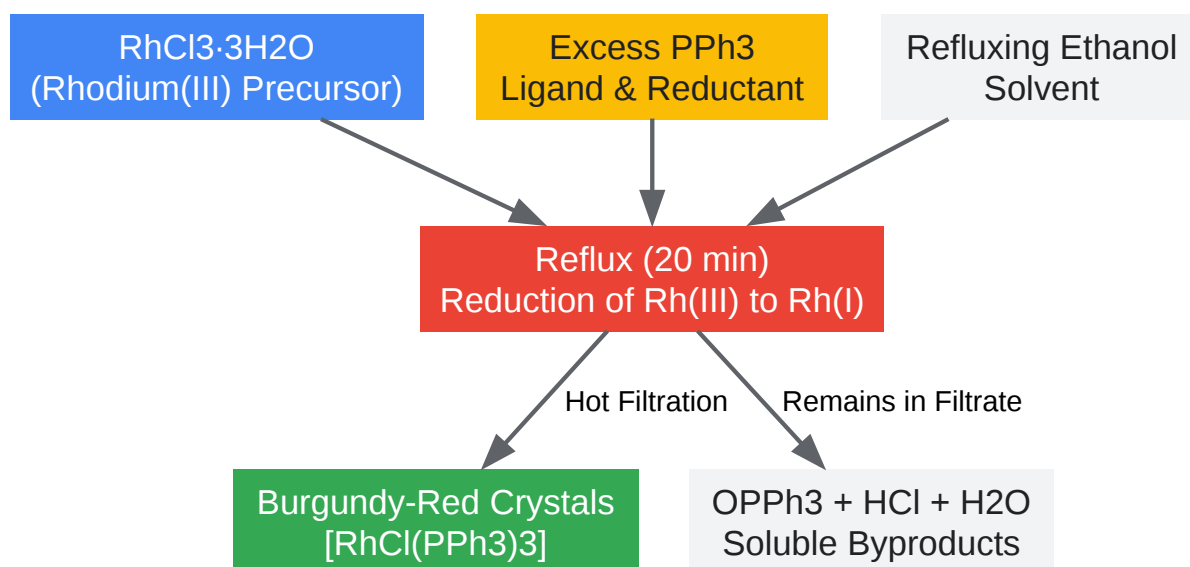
RhCl3·3H2O
(Rhodium(III) Precursor)

Excess PPh3
Ligand & Reductant

Refluxing Ethanol
Solvent

Reflux (20 min)
Reduction of Rh(III) to Rh(I)

Hot Filtration

Remains in Filtrate

Burgundy-Red Crystals
[RhCl(PPh3)3]

OPPh3 + HCl + H2O
Soluble Byproducts